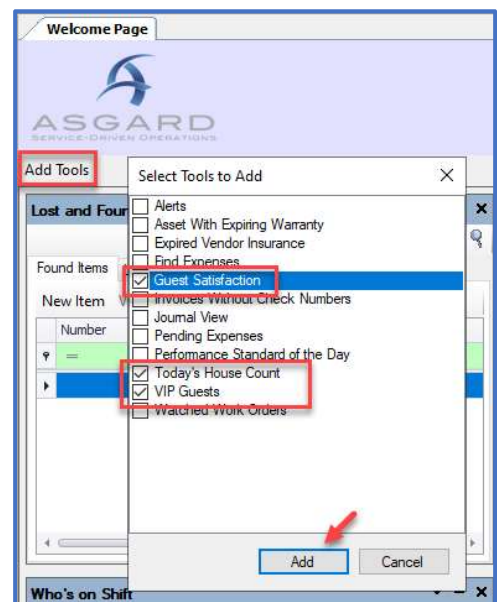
Welcome Page

ASGARD
SERVICE-DRIVEN OPERATIONS

Add Tools

Lost and Foun

Found Items

New Item

Number

=

Select Tools to Add

Alerts
Asset With Expiring Warranty
Expired Vendor Insurance
Find Expenses
Guest Satisfaction
Invoices Without Check Numbers
Journal View
Pending Expenses
Performance Standard of the Day
Today's House Count
VIP Guests
Watched Work Orders

Add
Cancel

Who's on Shift